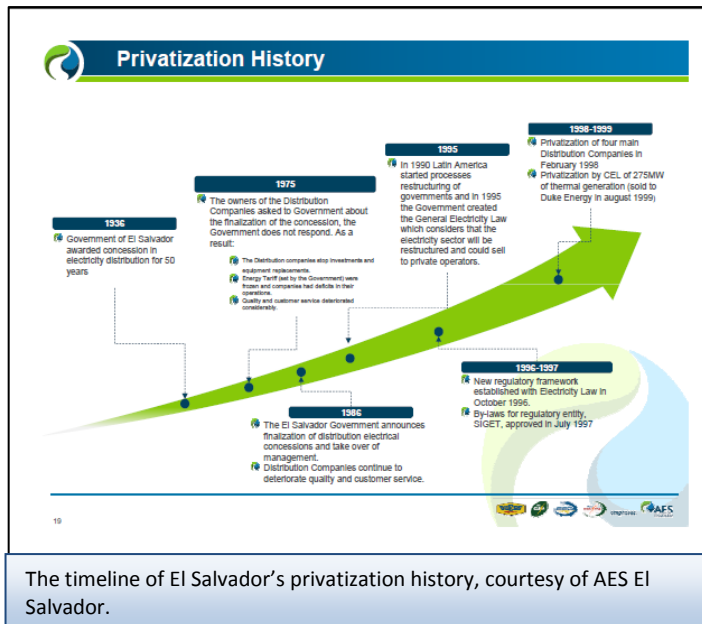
Privatization History

1936

Government of El Salvador awarded concession in electricity distribution for 50 years

1975

The owners of the Distribution Companies asked to Government about the finalization of the concession, the Government does not respond. As a result:

The Distribution companies stop investments and equipment replacements.

Energy Tariff (set by the Government) were frozen and companies had deficits in their operations.

Quality and customer service deteriorated considerably.

1986

The El Salvador Government announces finalization of distribution electrical concessions and take over of management.

Distribution Companies continue to deteriorate quality and customer service.

1995

In 1990 Latin America started processes restructuring of governments and in 1995 the Government created the General Electricity Law which considers that the electricity sector will be restructured and could sell to private operators.

1996-1997

New regulatory framework established with Electricity Law in October 1996.

By-laws for regulatory entity, SIGET, approved in July 1997

1998-1999

Privatization of four main Distribution Companies in February 1998

Privatization by CEL of 275MW of thermal generation (sold to Duke Energy in august 1999)

19

AES

The timeline of El Salvador's privatization history, courtesy of AES El Salvador.